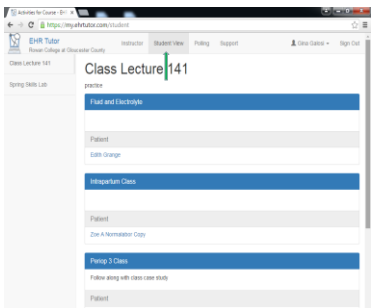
Activities for Course - EHR

https://my.ehrtutor.com/student

EHR Tutor
Rowan College at Gloucester County

Instructor Student View Polling Support

Gina Gatosi

Sign Out

Class Lecture 141

Spring Skills Lab

Class Lecture 141

practice

Fluid and Electrolyte

Patient

Edith Orange

Intrapartum Class

Patient

Zoe A Normalabor Copy

Periop 3 Class

Follow along with class case study

Patient